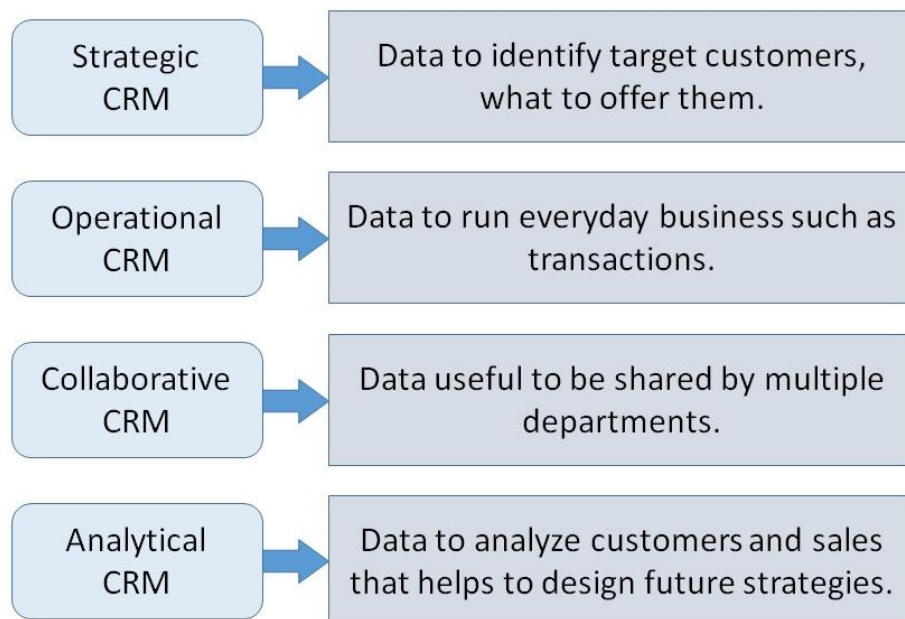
Strategic CRM

Data to identify target customers, what to offer them.

Operational CRM

Data to run everyday business such as transactions.

Collaborative CRM

Data useful to be shared by multiple departments.

Analytical CRM

Data to analyze customers and sales that helps to design future strategies.